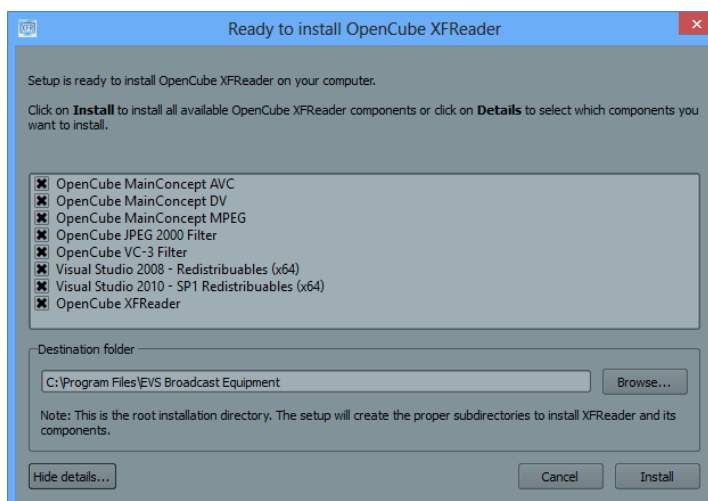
Ready to install OpenCube XFReader

Setup is ready to install OpenCube XFReader on your computer.

Click on **Install** to install all available OpenCube XFReader components or click on **Details** to select which components you want to install.

OpenCube MainConcept AVC
OpenCube MainConcept DV
OpenCube MainConcept MPEG
OpenCube JPEG 2000 Filter
OpenCube VC-3 Filter
Visual Studio 2008 - Redistribuables (x64)
Visual Studio 2010 - SP1 Redistribuables (x64)
OpenCube XFReader

Destination folder

C:\Program Files\EVS Broadcast Equipment

Browse...

Note: This is the root installation directory. The setup will create the proper subdirectories to install XFReader and its components.

Hide details...

Cancel

Install